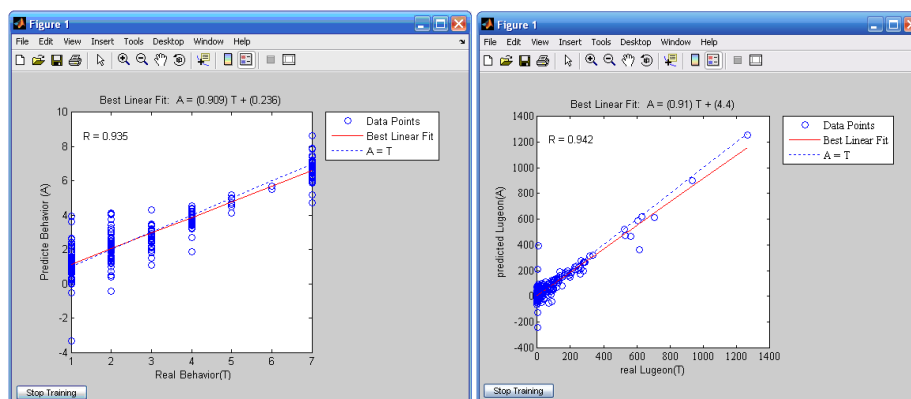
Figure 1

File Edit View Insert Tools Desktop Window Help

Best Linear Fit: A = (0.909) T + (0.236)

R = 0.935

Data Points
Best Linear Fit
A = T

10
8
6
4
2
0
-2
-4

Predicte Behavior (A)

1 2 3 4 5 6 7

Real Behavior(T)

Stop Training

Figure 1

File Edit View Insert Tools Desktop Window Help

Best Linear Fit: A = (0.91) T + (4.4)

R = 0.942

Data Points
Best Linear Fit
A = T

1400
1200
1000
800
600
400
200
0
-200
-400

predicted Lugeon(A)

0 200 400 600 800 1000 1200 1400

real Lugeon(T)

Stop Training